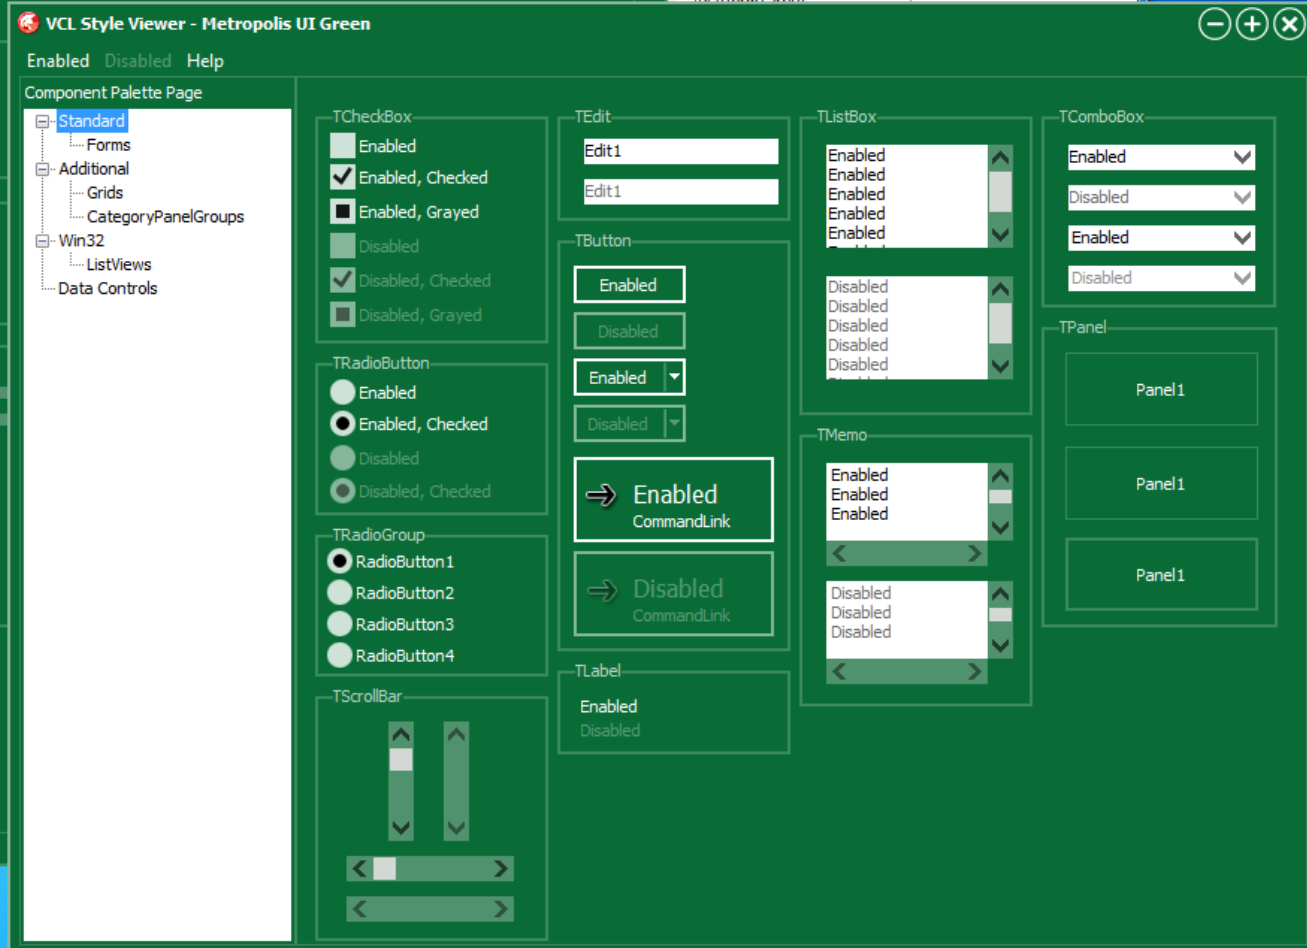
VCL Style Viewer - Metropolis UI Green

Enabled Disabled Help

Component Palette Page

Standard
Forms
Additional
Grids
CategoryPanelGroups
Win32
ListViews
Data Controls

TCheckBox
Enabled
Enabled, Checked
Enabled, Grayed
Disabled
Disabled, Checked
Disabled, Grayed

TRadioButton
Enabled
Enabled, Checked
Disabled
Disabled, Checked

TRadioGroup
RadioButton1
RadioButton2
RadioButton3
RadioButton4

TScrollBar

TEdit
Edit1
Edit1

TButton
Enabled
Disabled
Enabled
Disabled
Enabled
CommandLink
Disabled
CommandLink

TLabel
Enabled
Disabled

TListBox
Enabled
Enabled
Enabled
Enabled
Enabled

Disabled
Disabled
Disabled
Disabled
Disabled

TMemo
Enabled
Enabled
Enabled

Disabled
Disabled
Disabled

TComboBox
Enabled
Disabled
Enabled
Disabled

TPanel
Panel1
Panel1
Panel1